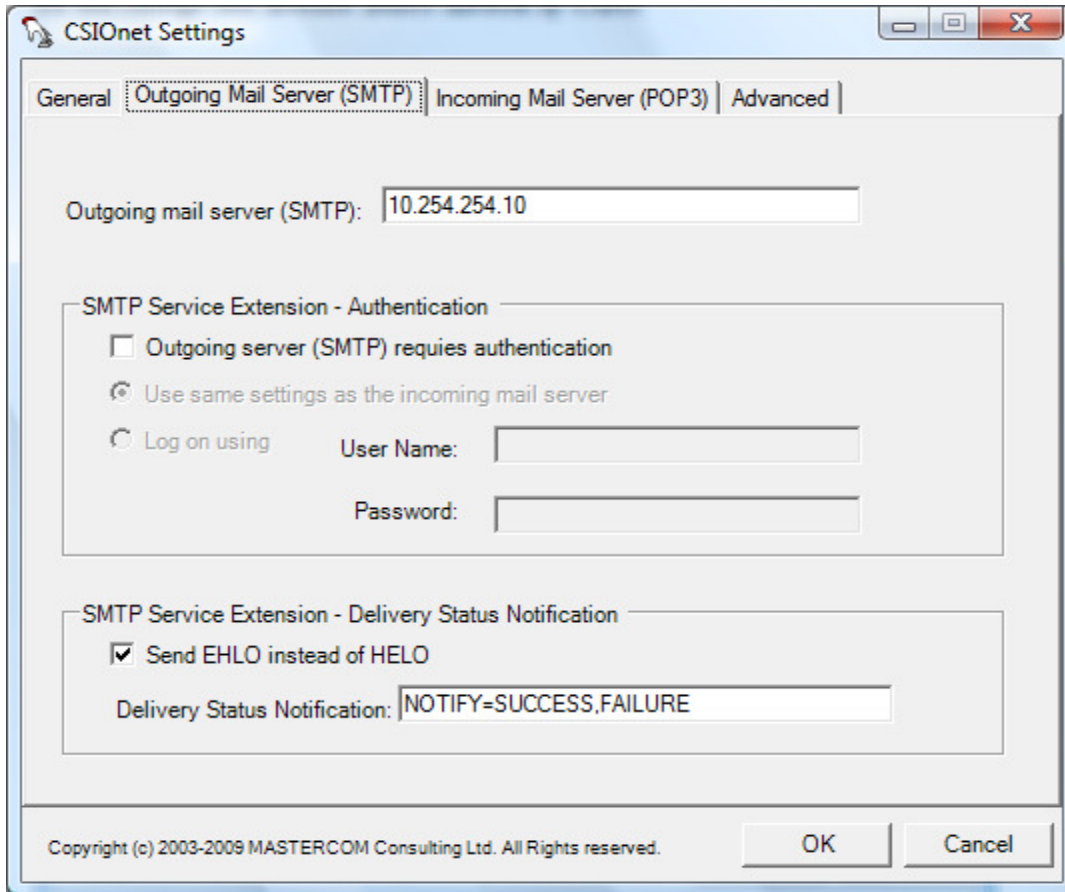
CSIOnet Settings

General | Outgoing Mail Server (SMTP) | Incoming Mail Server (POP3) | Advanced

Outgoing mail server (SMTP): 10.254.254.10

SMTP Service Extension - Authentication

Outgoing server (SMTP) requies authentication

Use same settings as the incoming mail server

Log on using

User Name:

Password:

SMTP Service Extension - Delivery Status Notification

Send EHLO instead of HELO

Delivery Status Notification: NOTIFY=SUCCESS,FAILURE

Copyright (c) 2003-2009 MASTERCOM Consulting Ltd. All Rights reserved.

OK

Cancel